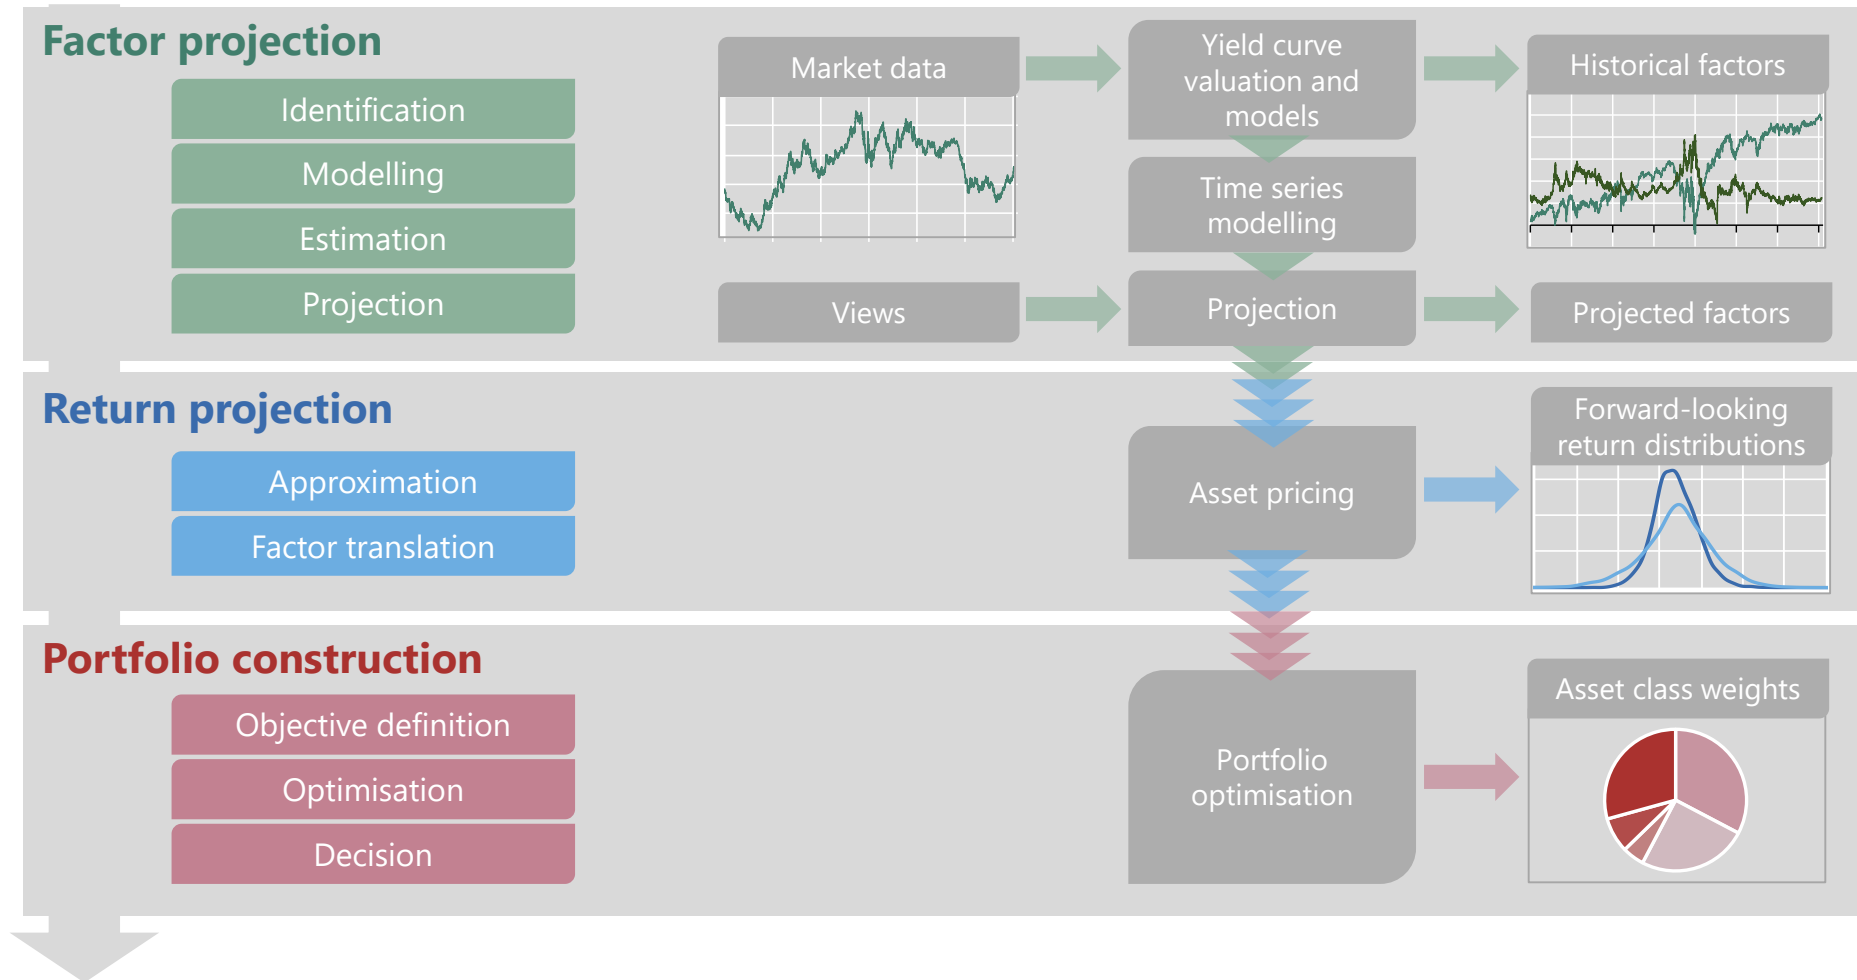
Factor projection

Identification

Modelling

Estimation

Projection

Market data

Yield curve valuation and models

Historical factors

Time series modelling

Views

Projection

Projected factors

Return projection

Approximation

Factor translation

Asset pricing

Forward-looking return distributions

Portfolio construction

Objective definition

Optimisation

Decision

Portfolio optimisation

Asset class weights